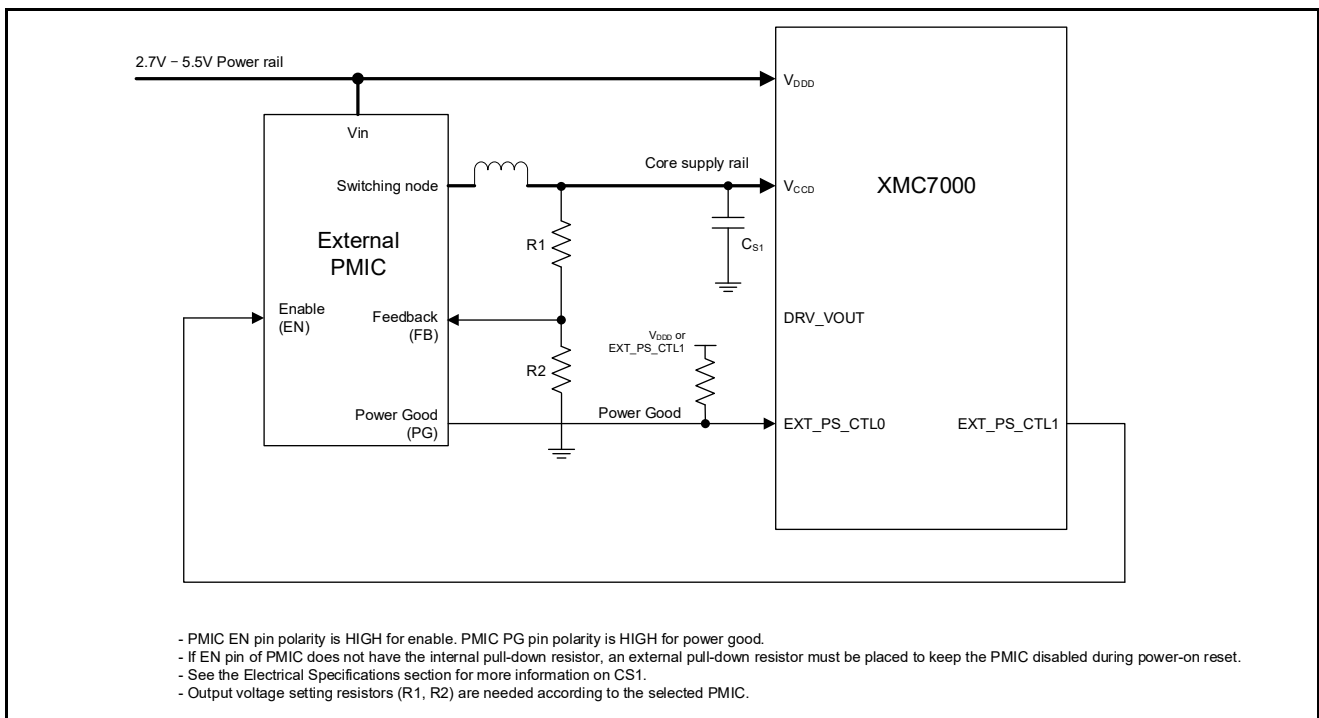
2.7V – 5.5V Power rail

$V_{DDD}$

Vin

Switching node

Core supply rail

$V_{CCD}$

XMC7000

External PMIC

R1

$C_{S1}$

Enable (EN)

Feedback (FB)

DRV_VOUT

$V_{DDD}$ or EXT_PS_CTL1

R2

Power Good (PG)

Power Good

EXT_PS_CTL0

EXT_PS_CTL1

- PMIC EN pin polarity is HIGH for enable. PMIC PG pin polarity is HIGH for power good.
- If EN pin of PMIC does not have the internal pull-down resistor, an external pull-down resistor must be placed to keep the PMIC disabled during power-on reset.
- See the Electrical Specifications section for more information on CS1.
- Output voltage setting resistors (R1, R2) are needed according to the selected PMIC.